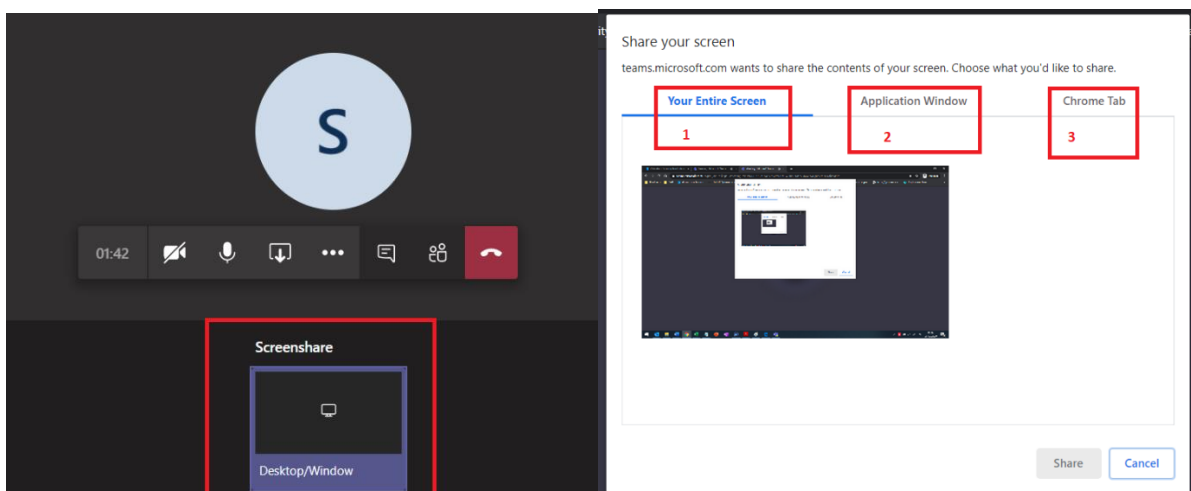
S

01:42

Screenshare

Desktop/Window

Share your screen

teams.microsoft.com wants to share the contents of your screen. Choose what you'd like to share.

Your Entire Screen
1

Application Window
2

Chrome Tab
3

Share

Cancel